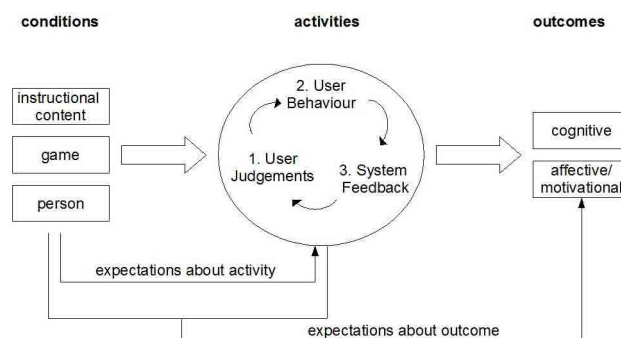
conditions

activities

outcomes

instructional content

game

person

2. User Behaviour

1. User Judgements

3. System Feedback

cognitive

affective/ motivational

expectations about activity

expectations about outcome